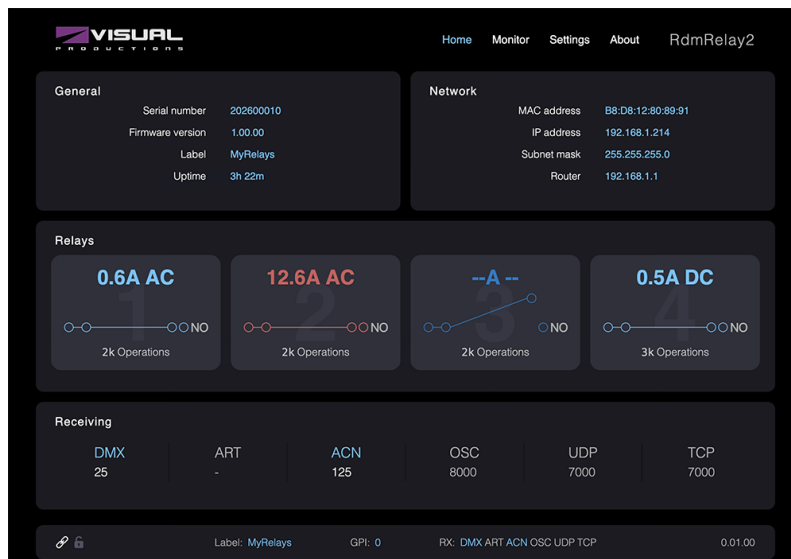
VISUAL PRODUCTIONS

Home Monitor Settings About

RdmRelay2

General

Serial number 202600010
Firmware version 1.00.00
Label MyRelays
Uptime 3h 22m

Network

MAC address B8:D8:12:80:89:91
IP address 192.168.1.214
Subnet mask 255.255.255.0
Router 192.168.1.1

Relays

0.6A AC
1
NO
2k Operations

12.6A AC
2
NO
2k Operations

--A --
3
NO
2k Operations

0.5A DC
4
NO
3k Operations

Receiving

| DMX | ART | ACN | OSC | UDP | TCP |
|---|---|---|---|---|---|
| 25 | - | 125 | 8000 | 7000 | 7000 |

Label: MyRelays GPI: 0 RX: DMX ART ACN OSC UDP TCP 0.01.00